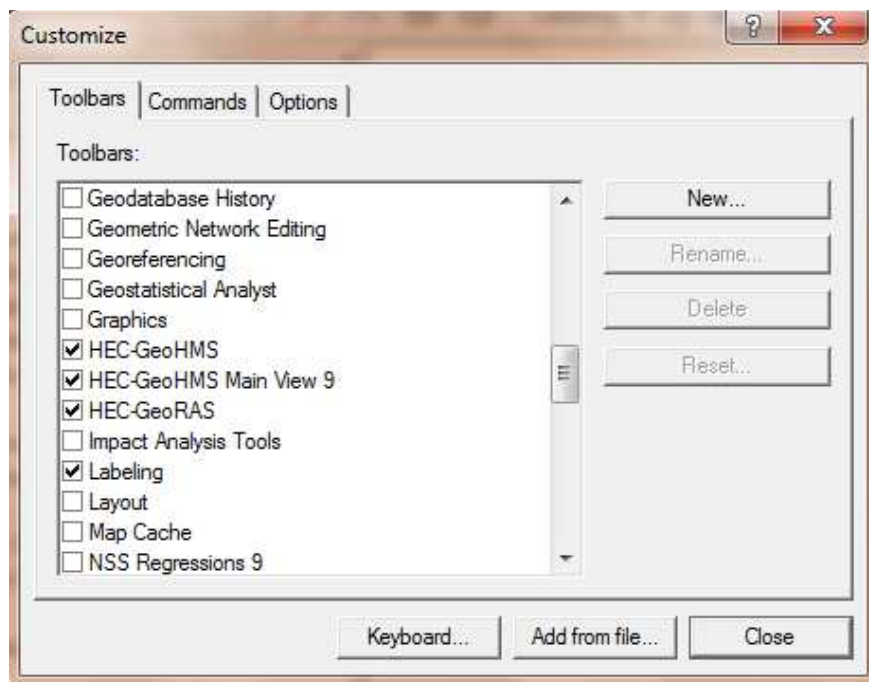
Customize

?

X

Toolbars | Commands | Options

Toolbars:

☐ Geodatabase History
☐ Geometric Network Editing
☐ Georeferencing
☐ Geostatistical Analyst
☐ Graphics
☑ HEC-GeoHMS
☑ HEC-GeoHMS Main View 9
☑ HEC-GeoRAS
☐ Impact Analysis Tools
☑ Labeling
☐ Layout
☐ Map Cache
☐ NSS Regressions 9

New...

Rename...

Delete

Reset...

Keyboard...

Add from file...

Close